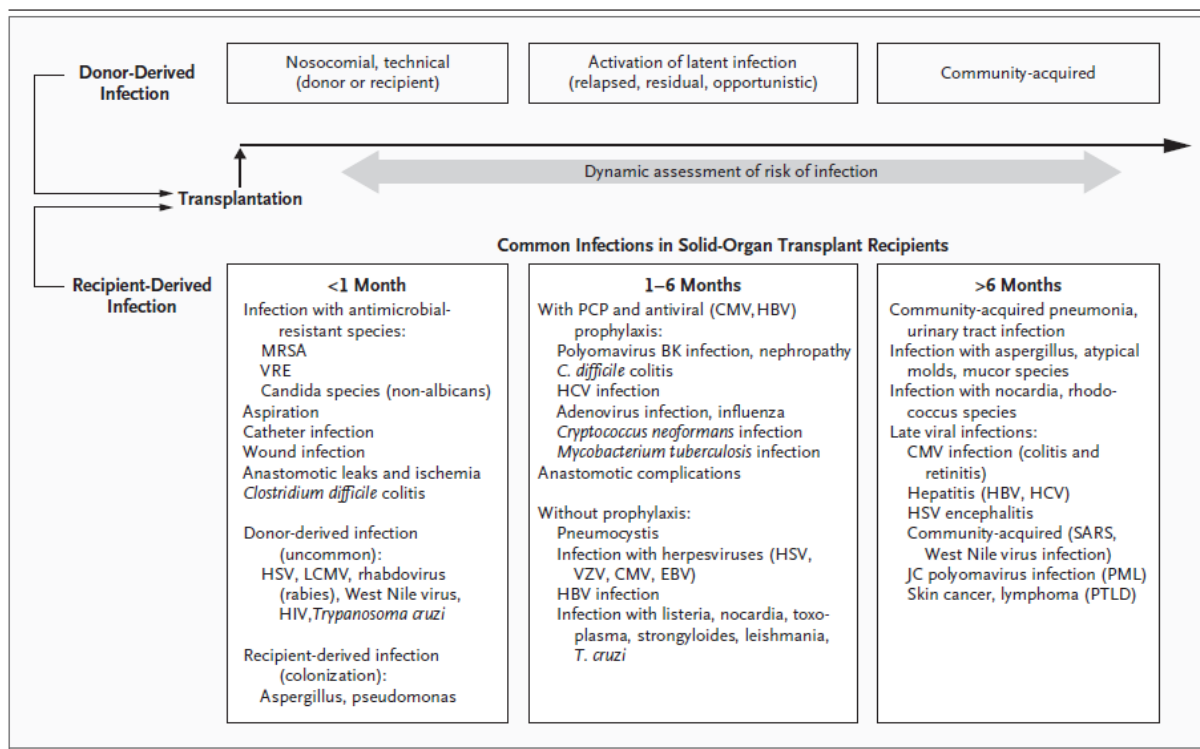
Donor-Derived Infection

Nosocomial, technical (donor or recipient)

Activation of latent infection (relapsed, residual, opportunistic)

Community-acquired

Dynamic assessment of risk of infection

Transplantation

Common Infections in Solid-Organ Transplant Recipients

Recipient-Derived Infection

<1 Month
Infection with antimicrobial-resistant species:
MRSA
VRE
Candida species (non-albicans)
Aspiration
Catheter infection
Wound infection
Anastomotic leaks and ischemia
Clostridium difficile colitis

Donor-derived infection (uncommon):
HSV, LCMV, rhabdovirus (rabies), West Nile virus, HIV, Trypanosoma cruzi

Recipient-derived infection (colonization):
Aspergillus, pseudomonas

1–6 Months
With PCP and antiviral (CMV, HBV) prophylaxis:
Polyomavirus BK infection, nephropathy
C. difficile colitis
HCV infection
Adenovirus infection, influenza
Cryptococcus neoformans infection
Mycobacterium tuberculosis infection
Anastomotic complications

Without prophylaxis:
Pneumocystis
Infection with herpesviruses (HSV, VZV, CMV, EBV)
HBV infection
Infection with listeria, nocardia, toxoplasma, strongyloides, leishmania, T. cruzi

>6 Months
Community-acquired pneumonia, urinary tract infection
Infection with aspergillus, atypical molds, mucor species
Infection with nocardia, rhodococcus species
Late viral infections:
CMV infection (colitis and retinitis)
Hepatitis (HBV, HCV)
HSV encephalitis
Community-acquired (SARS, West Nile virus infection)
JC polyomavirus infection (PML)
Skin cancer, lymphoma (PTLD)